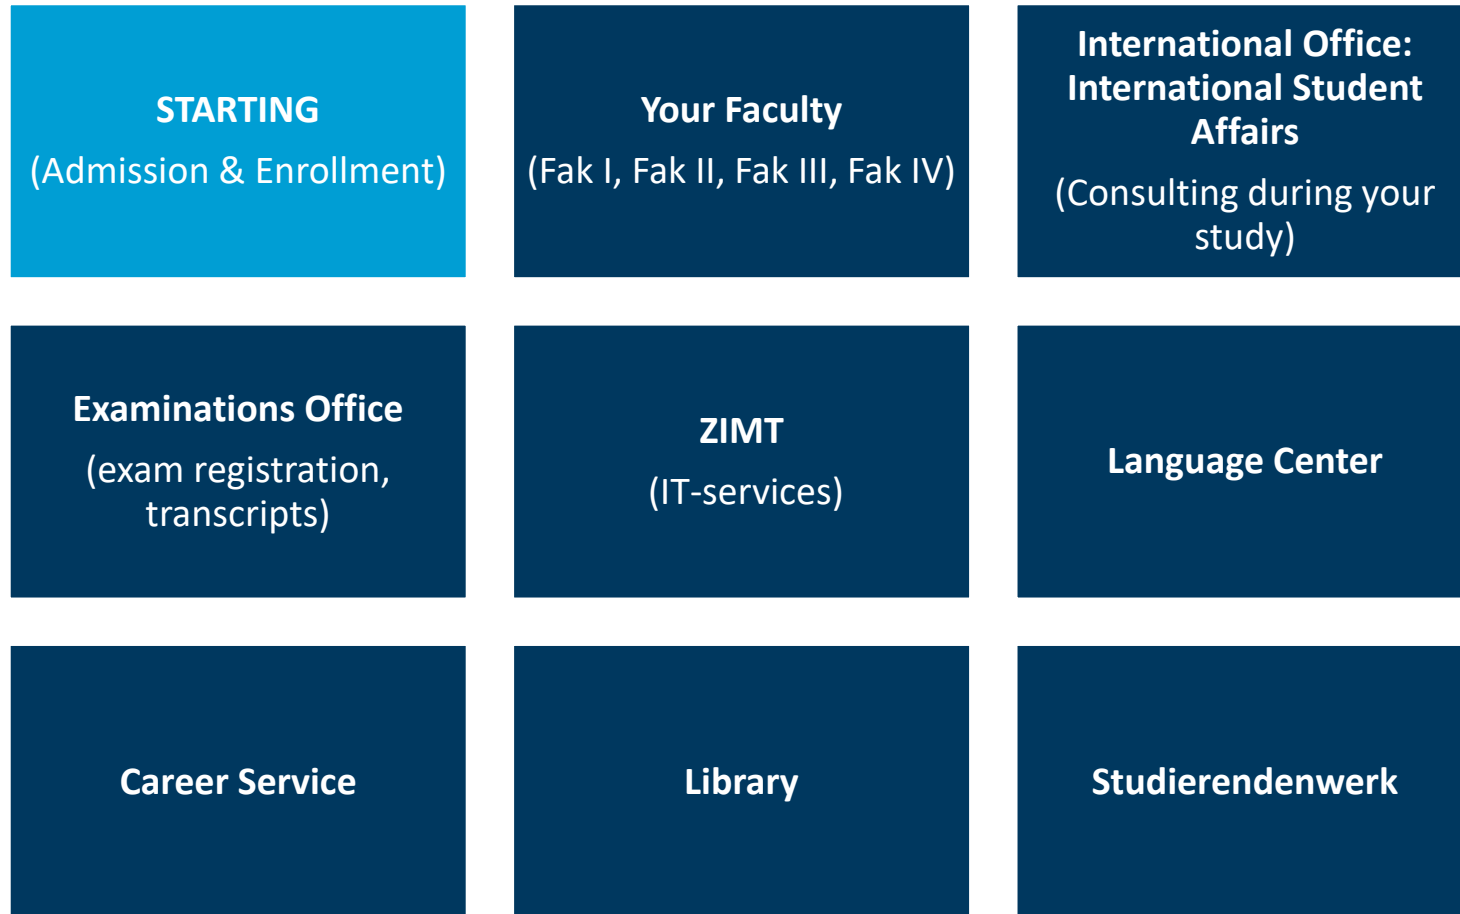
STARTING
(Admission & Enrollment)

Your Faculty
(Fak I, Fak II, Fak III, Fak IV)

International Office: International Student Affairs
(Consulting during your study)

Examinations Office
(exam registration, transcripts)

ZIMT
(IT-services)

Language Center

Career Service

Library

Studierendenwerk